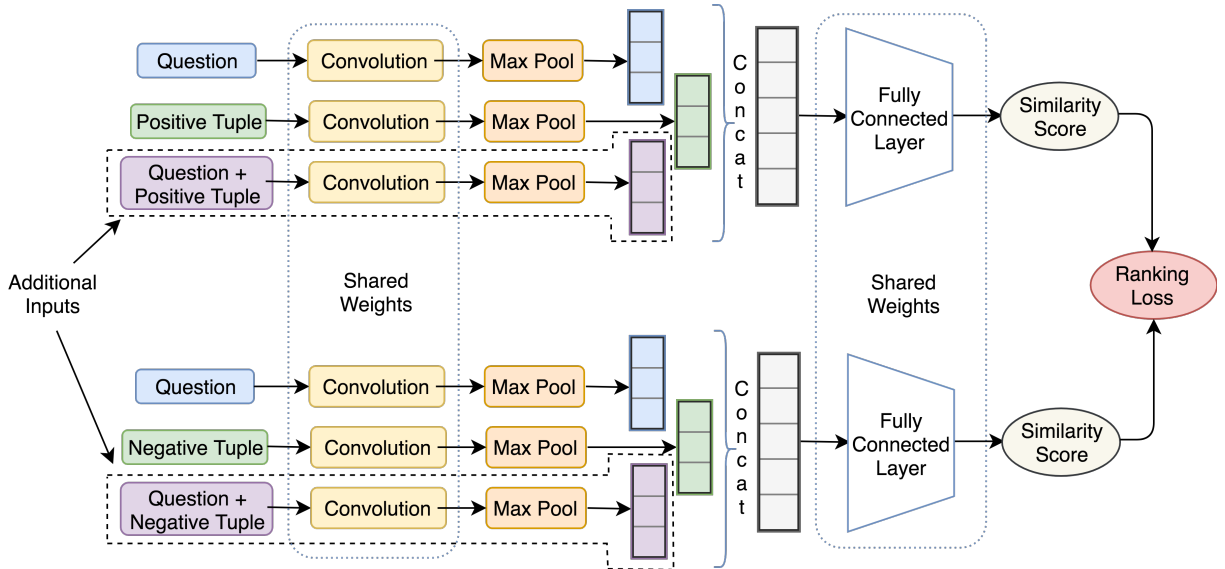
Question
Convolution
Max Pool
Positive Tuple
Convolution
Max Pool
Question + Positive Tuple
Convolution
Max Pool
C o n c a t
Fully Connected Layer
Similarity Score

Additional Inputs

Shared Weights

Shared Weights

Ranking Loss

Question
Convolution
Max Pool
Negative Tuple
Convolution
Max Pool
Question + Negative Tuple
Convolution
Max Pool
C o n c a t
Fully Connected Layer
Similarity Score